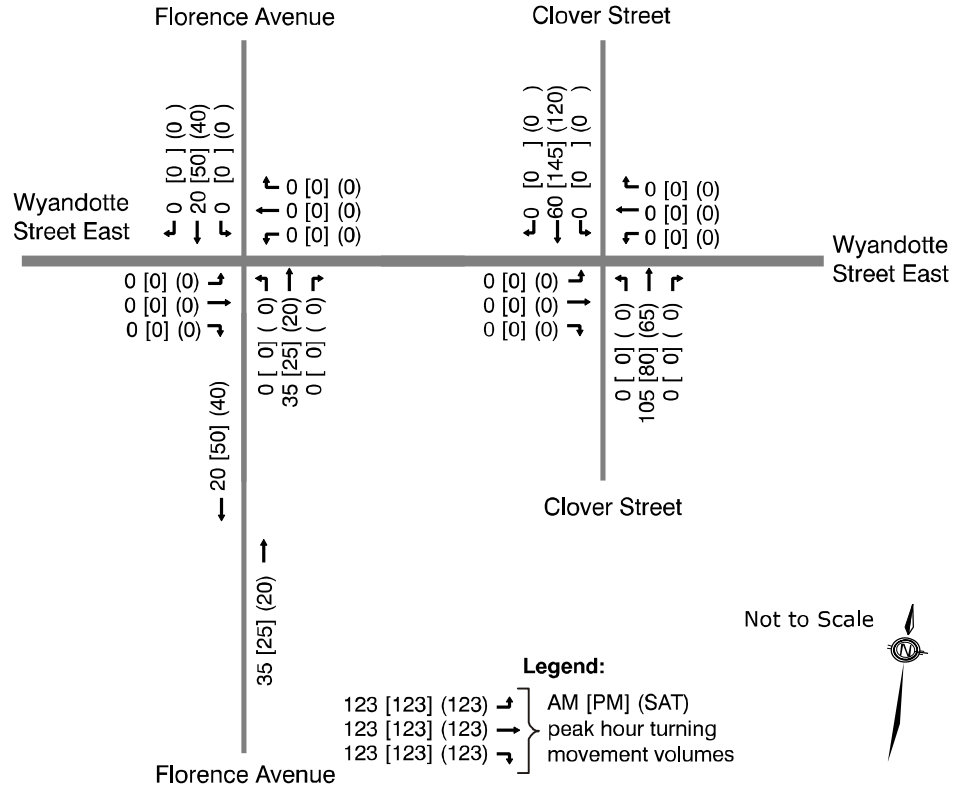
Florence Avenue

Clover Street

0 [0 ] (0 )
20 [50] (40)
0 [0 ] (0 )

0 [0 ] (0 )
60 [145] (120)
0 [0 ] (0 )

Wyandotte Street East

0 [0] (0)
0 [0] (0)
0 [0] (0)

0 [0] (0)
0 [0] (0)
0 [0] (0)

Wyandotte Street East

0 [0] (0)
0 [0] (0)
0 [0] (0)

0 [0 ] ( 0)
35 [25] (20)
0 [0 ] ( 0)

0 [0] (0)
0 [0] (0)
0 [0] (0)

0 [0 ] ( 0)
105 [80] (65)
0 [0 ] ( 0)

20 [50] (40)

Clover Street

35 [25] (20)

Not to Scale

N

Legend:
123 [123] (123)
123 [123] (123)
123 [123] (123)
AM [PM] (SAT) peak hour turning movement volumes

Florence Avenue